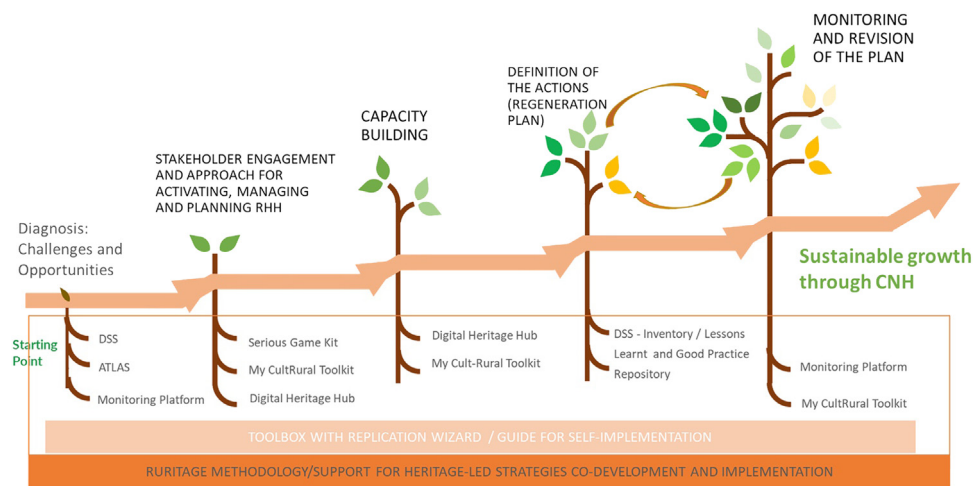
MONITORING AND REVISION OF THE PLAN

DEFINITION OF THE ACTIONS (REGENERATION PLAN)

CAPACITY BUILDING

STAKEHOLDER ENGAGEMENT AND APPROACH FOR ACTIVATING, MANAGING AND PLANNING RHH

Diagnosis: Challenges and Opportunities

Sustainable growth through CNH

Starting Point

DSS

ATLAS

Monitoring Platform

Serious Game Kit

My CultRural Toolkit

Digital Heritage Hub

Digital Heritage Hub

My Cult-Rural Toolkit

DSS - Inventory / Lessons Learnt and Good Practice Repository

Monitoring Platform

My CultRural Toolkit

TOOLBOX WITH REPLICATION WIZARD / GUIDE FOR SELF-IMPLEMENTATION

RURITAGE METHODOLOGY/SUPPORT FOR HERITAGE-LED STRATEGIES CO-DEVELOPMENT AND IMPLEMENTATION